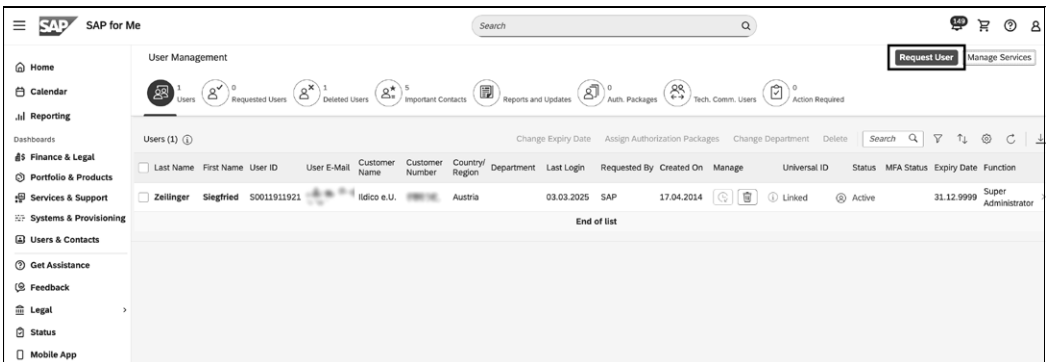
SAP SAP for Me

Search

149

Home
Calendar
Reporting
Dashboards
Finance & Legal
Portfolio & Products
Services & Support
Systems & Provisioning
Users & Contacts
Get Assistance
Feedback
Legal
Status
Mobile App

User Management

Request User Manage Services

1 Users 0 Requested Users 1 Deleted Users 5 Important Contacts Reports and Updates 0 Auth. Packages Tech. Comm. Users 0 Action Required

Users (1)

Change Expiry Date Assign Authorization Packages Change Department Delete Search

| Last Name | First Name | User ID | User E-Mail | Customer Name | Customer Number | Country/ Region | Department | Last Login | Requested By | Created On | Manage | Universal ID | Status | MFA Status | Expiry Date | Function |
|---|---|---|---|---|---|---|---|---|---|---|---|---|---|---|---|---|
| Zeilinger | Siegfried | S0011911921 | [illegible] | Ildico e.U. | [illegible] | Austria | | 03.03.2025 | SAP | 17.04.2014 | | Linked | Active | | 31.12.9999 | Super Administrator |

End of list